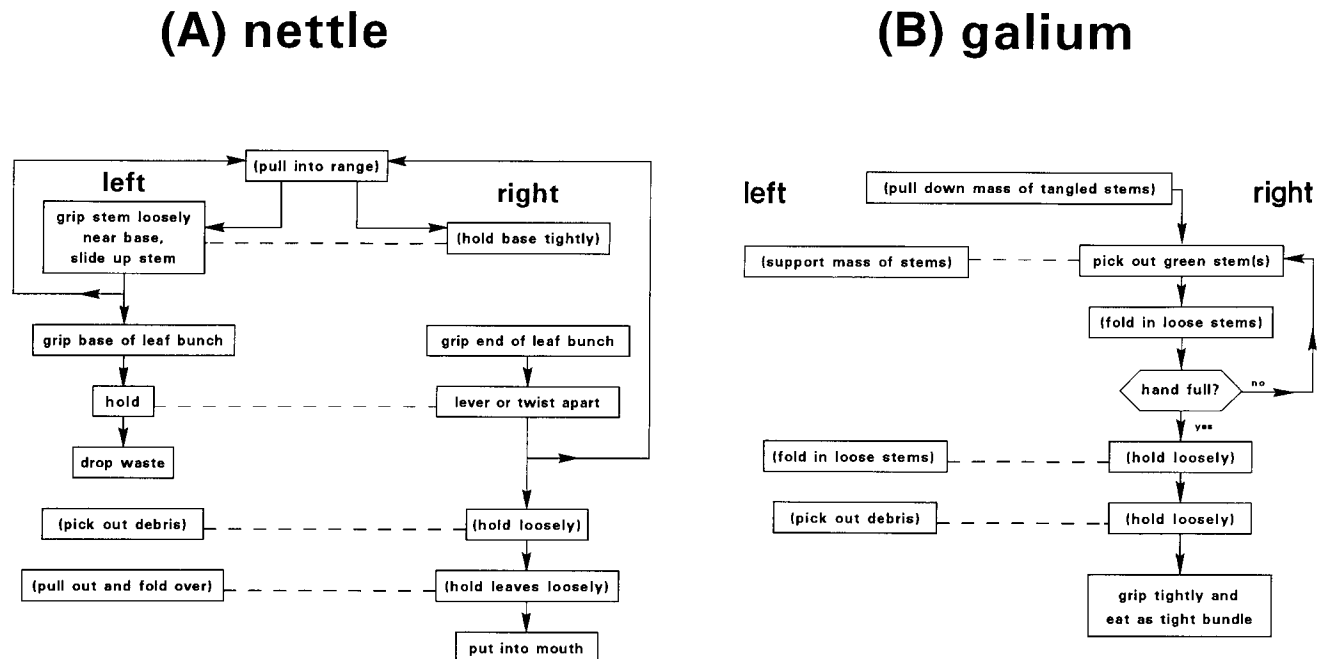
(A) nettle

(pull into range)

left

right

grip stem loosely near base, slide up stem

(hold base tightly)

grip base of leaf bunch

grip end of leaf bunch

hold

lever or twist apart

drop waste

(pick out debris)

(hold loosely)

(pull out and fold over)

(hold leaves loosely)

put into mouth

(B) galium

left

(pull down mass of tangled stems)

right

(support mass of stems)

pick out green stem(s)

(fold in loose stems)

hand full?

no

yes

(fold in loose stems)

(hold loosely)

(pick out debris)

(hold loosely)

grip tightly and eat as tight bundle